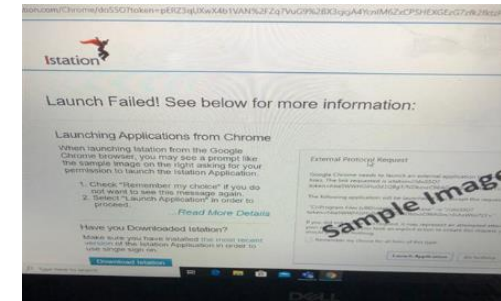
ion.com/Chrome/sto550?token=pERZ3qUXwX4bTVAN%2FZq7WuG9%2BOqgA4YonM6ZxCP5HDiGEzG7z%2B

Istation

Launch Failed! See below for more information:

Launching Applications from Chrome

When launching Istation from the Google Chrome browser, you may see a prompt like the sample image on the right asking for your permission to launch the Istation Application.

1. Check "Remember my choice" if you do not want to see this message again.
2. Select "Launch Application" in order to proceed.

Read More Details

Have you Downloaded Istation?

Make sure you have installed the most recent version of the Istation Application in order to use single sign on.

Download Istation

External Protocol Request

Google Chrome needs to launch an external application to handle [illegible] links. The link requested is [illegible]

The following application will be launched if you accept this request:

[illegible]

If you did not initiate this request, it may represent an attempted attack on your system. Unless you took an explicit action to initiate this request, you should press Do Nothing.

Remember my choice for all links of this type.

Launch Application    Do Nothing

Sample Image

Type here to search

DELL